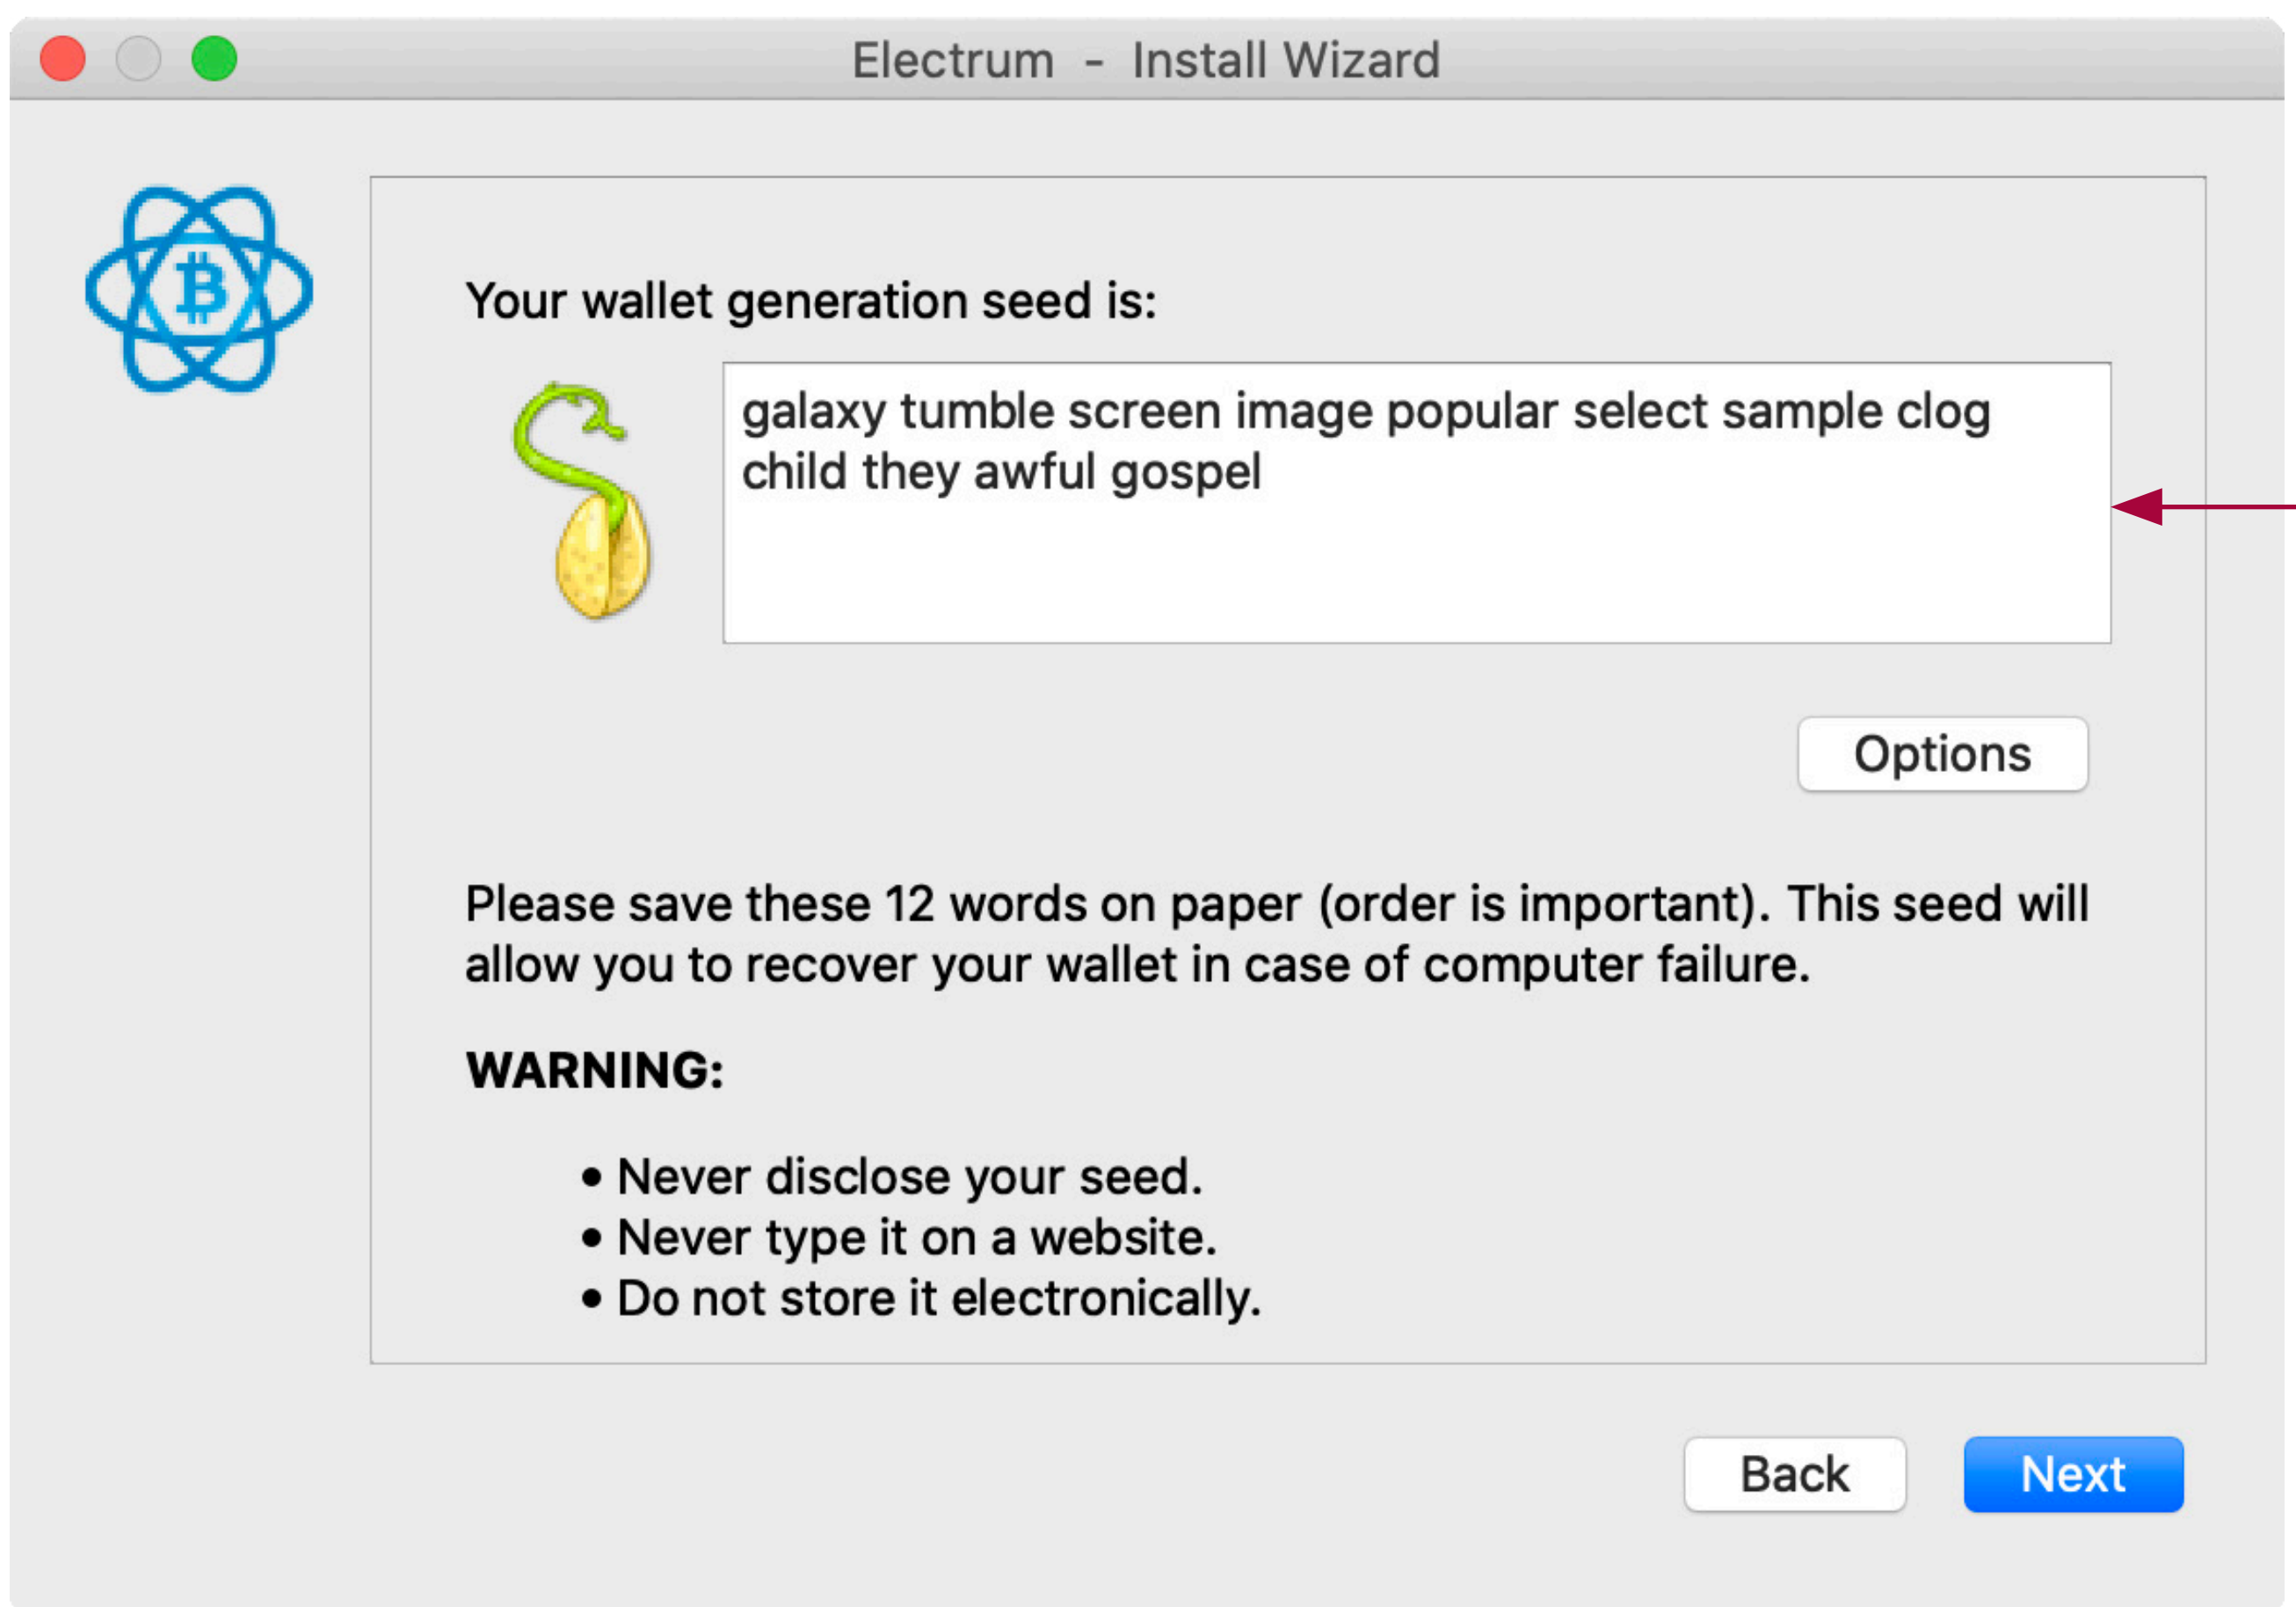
Electrum - Install Wizard

Your wallet generation seed is:

galaxy tumble screen image popular select sample clog child they awful gospel

Options

Please save these 12 words on paper (order is important). This seed will allow you to recover your wallet in case of computer failure.

WARNING:

• Never disclose your seed.
• Never type it on a website.
• Do not store it electronically.

Back

Next